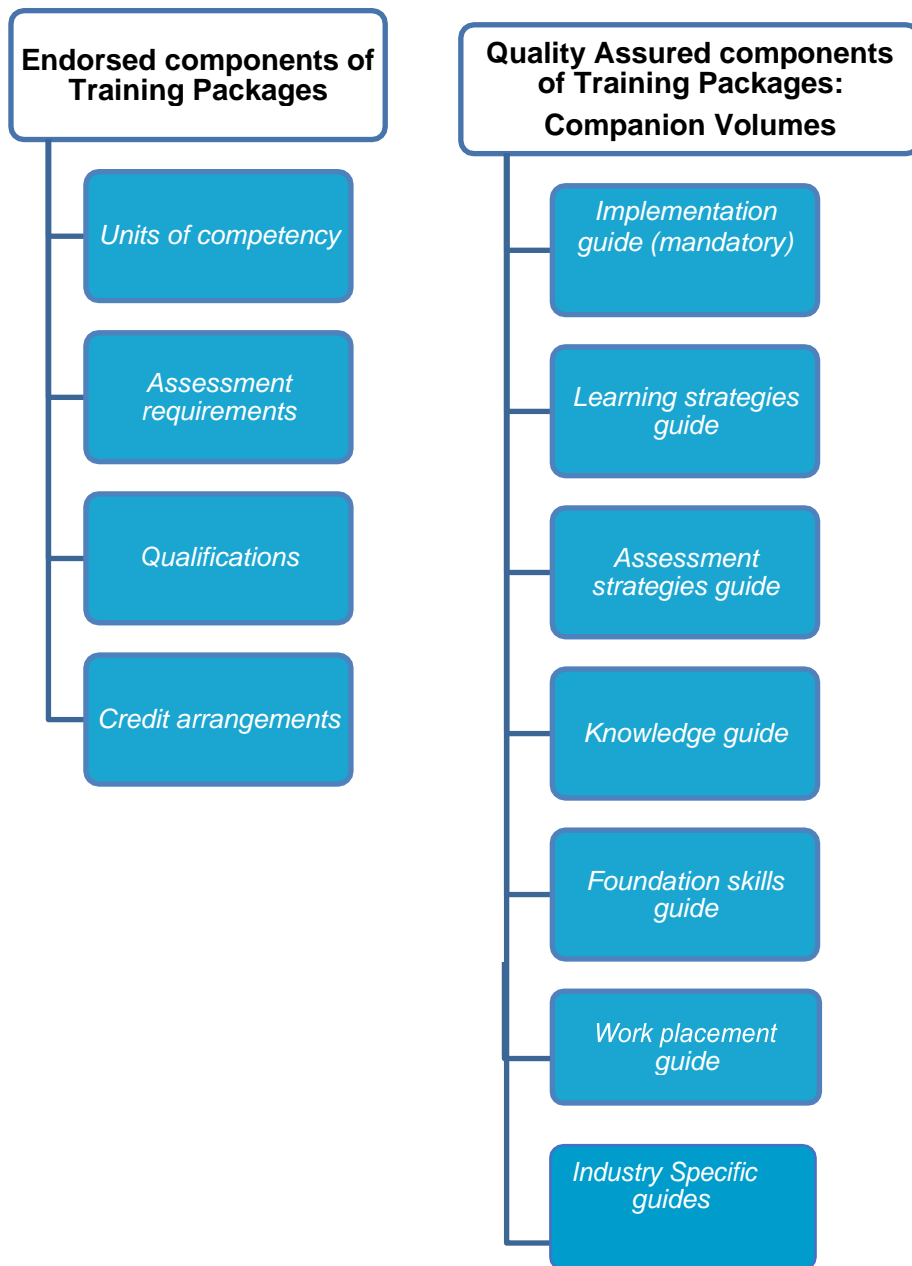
Endorsed components of Training Packages

Units of competency

Assessment requirements

Qualifications

Credit arrangements

Quality Assured components of Training Packages: Companion Volumes

Implementation guide (mandatory)

Learning strategies guide

Assessment strategies guide

Knowledge guide

Foundation skills guide

Work placement guide

Industry Specific guides